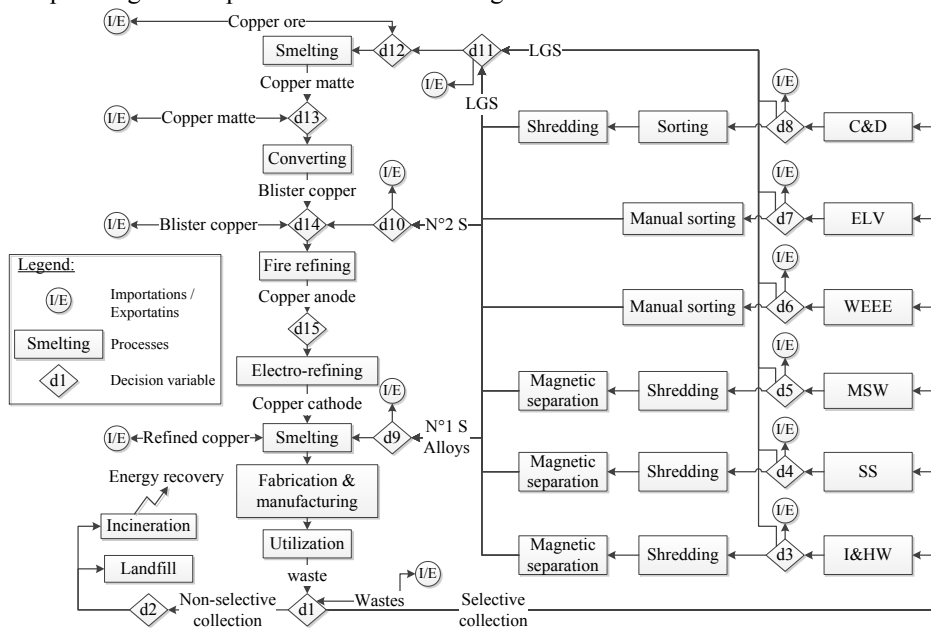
I/E Copper ore
Smelting
d12
d11
LGS
I/E
LGS
Copper matte
I/E Copper matte d13
Converting
Blister copper
I/E
I/E Blister copper d14 d10 N°2 S
Fire refining
Copper anode
d15
Electro-refining
Copper cathode
I/E
I/E Refined copper Smelting d9 N°1 S Alloys
Energy recovery
Fabrication & manufacturing
Incineration
Utilization
Landfill
waste
I/E
d2 Non-selective collection d1 Wastes Selective collection

Legend:
I/E Importations / Exportatins
Smelting Processes
d1 Decision variable

Shredding Sorting
I/E
d8 C&D
I/E
Manual sorting d7 ELV
I/E
Manual sorting d6 WEEE
I/E
Magnetic separation Shredding d5 MSW
I/E
Magnetic separation Shredding d4 SS
I/E
Magnetic separation Shredding d3 I&HW